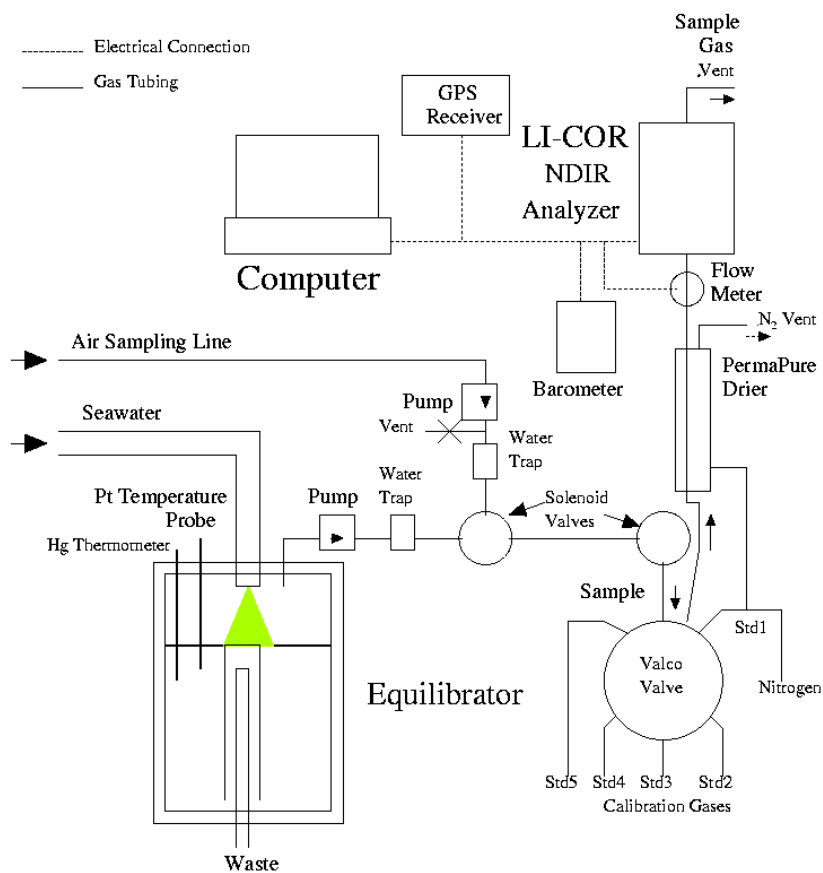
Electrical Connection

Gas Tubing

GPS Receiver

LI-COR NDIR Analyzer

Sample Gas Vent

Computer

Flow Meter

$N_2$ Vent

Air Sampling Line

Barometer

PermaPure Drier

Seawater

Pump

Vent

Water Trap

Pt Temperature Probe

Pump

Water Trap

Solenoid Valves

Hg Thermometer

Sample

Std1

Valco Valve

Nitrogen

Equilibrator

Std5 Std4 Std3 Std2

Calibration Gases

Waste